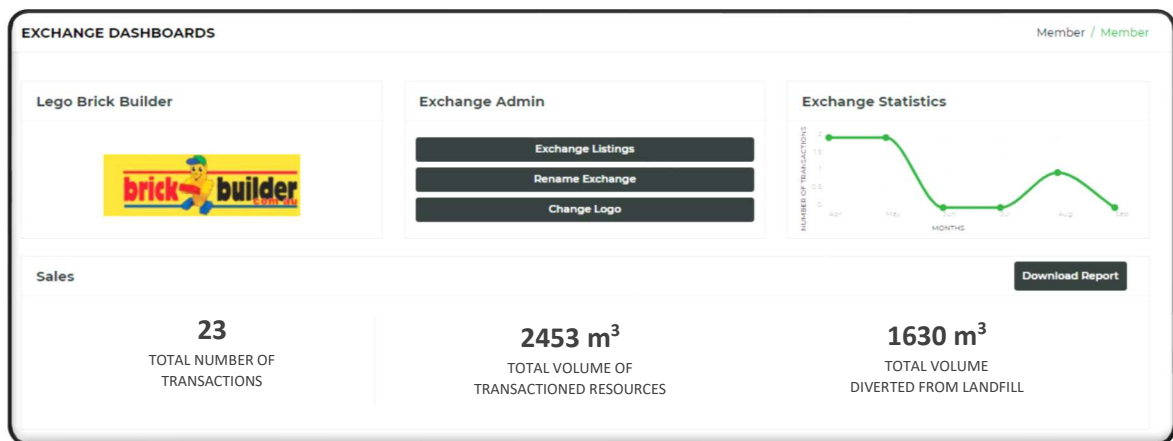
EXCHANGE DASHBOARDS

Member / Member

Lego Brick Builder

brick builder .com.au

Exchange Admin

Exchange Listings

Rename Exchange

Change Logo

Exchange Statistics

NUMBER OF TRANSACTIONS

2

1.5

1

.5

0

Apr

May

Jun

Jul

Aug

Sep

MONTHS

Sales

Download Report

23
TOTAL NUMBER OF TRANSACTIONS

2453 $m^3$
TOTAL VOLUME OF TRANSACTIONED RESOURCES

1630 $m^3$
TOTAL VOLUME DIVERTED FROM LANDFILL